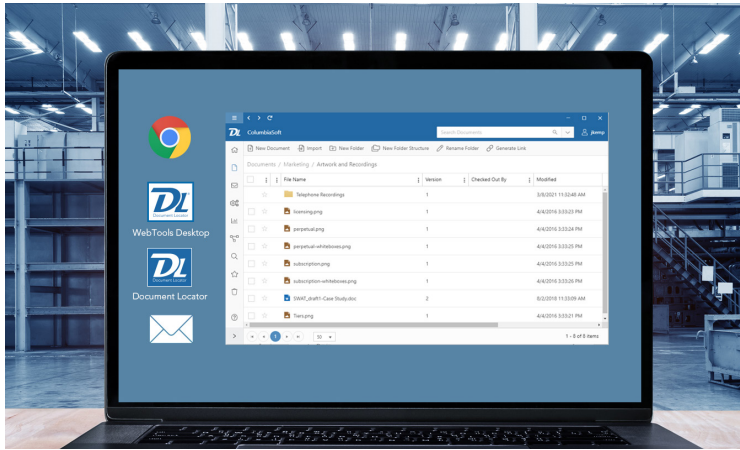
DL Document Locator

WebTools Desktop

DL Document Locator

Document Locator

ColumbiaSoft

Search Documents

jkemp

New Document Import New Folder New Folder Structure Rename Folder Generate Link

Documents / Marketing / Artwork and Recordings

| File Name | Version | Checked Out By | Modified |
|---|---|---|---|
| Telephone Recordings | 1 | | 3/8/2021 11:52:48 AM |
| licensing.png | 1 | | 4/4/2016 3:33:23 PM |
| perpetual.png | 1 | | 4/4/2016 3:33:24 PM |
| perpetual-whiteboxes.png | 1 | | 4/4/2016 3:33:25 PM |
| subscription.png | 1 | | 4/4/2016 3:33:25 PM |
| subscription-whiteboxes.png | 1 | | 4/4/2016 3:33:25 PM |
| SWAT_draft1-Case Study.doc | 2 | | 8/2/2018 11:33:09 AM |
| Tiers.png | 1 | | 4/4/2016 3:33:21 PM |

1

50

1 - 8 of 8 items